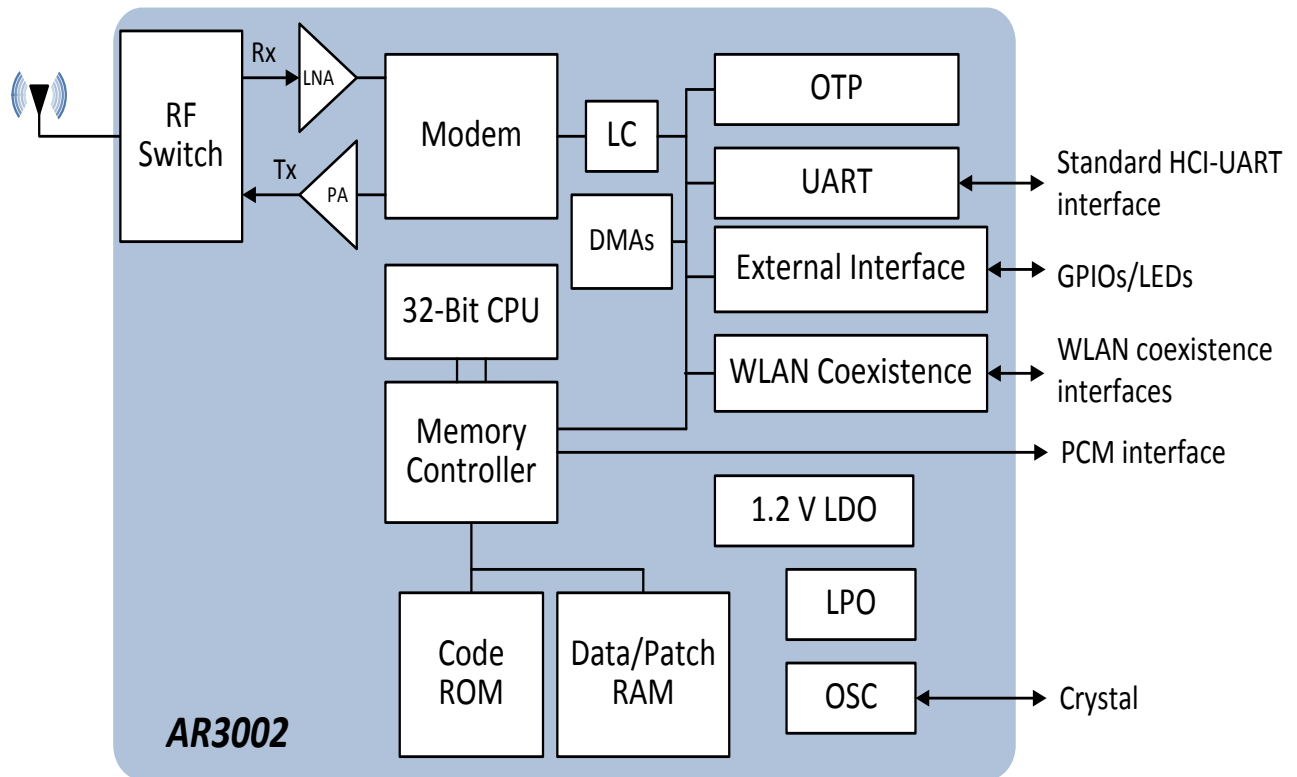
RF Switch

Rx

LNA

Tx

PA

Modem

LC

DMAs

OTP

UART

Standard HCI-UART interface

External Interface

GPIOs/LEDs

32-Bit CPU

WLAN Coexistence

WLAN coexistence interfaces

Memory Controller

PCM interface

1.2 V LDO

LPO

Code ROM

Data/Patch RAM

OSC

Crystal

AR3002